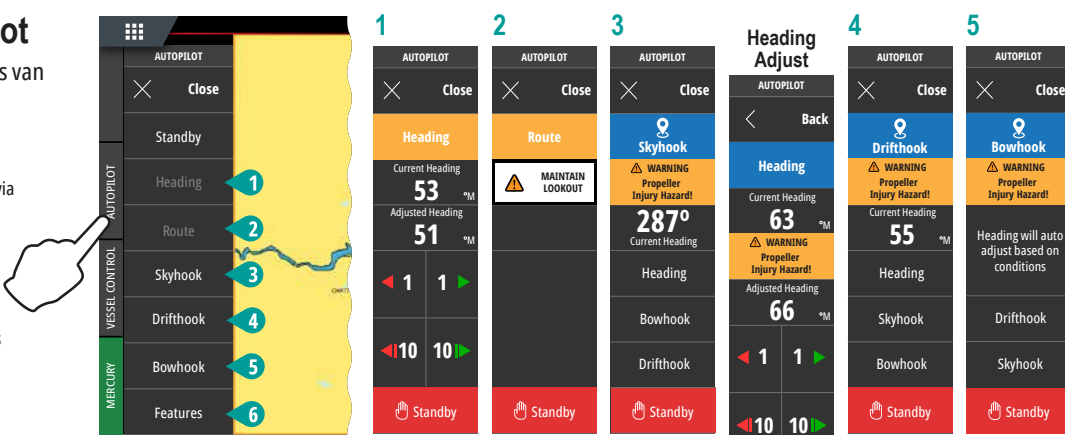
ot

s van

via

s

AUTOPILOT

Close

Standby

Heading 1

Route 2

Skyhook 3

Drifthook 4

Bowhook 5

Features 6

AUTOPILOT

VESSEL CONTROL

MERCURY

1

AUTOPILOT

Close

Heading

Current Heading

53 °M

Adjusted Heading

51 °M

1 1

10 10

Standby

2

AUTOPILOT

Close

Route

MAINTAIN LOOKOUT

Standby

3

AUTOPILOT

Close

Skyhook

WARNING Propeller Injury Hazard!

287°

Current Heading

Heading

Bowhook

Drifthook

Standby

Heading Adjust

AUTOPILOT

Back

Heading

Current Heading

63 °M

WARNING Propeller Injury Hazard!

Adjusted Heading

66 °M

1 1

10 10

4

AUTOPILOT

Close

Drifthook

WARNING Propeller Injury Hazard!

Current Heading

55 °M

Heading

Skyhook

Bowhook

Standby

5

AUTOPILOT

Close

Bowhook

WARNING Propeller Injury Hazard!

Heading will auto adjust based on conditions

Drifthook

Skyhook

Standby